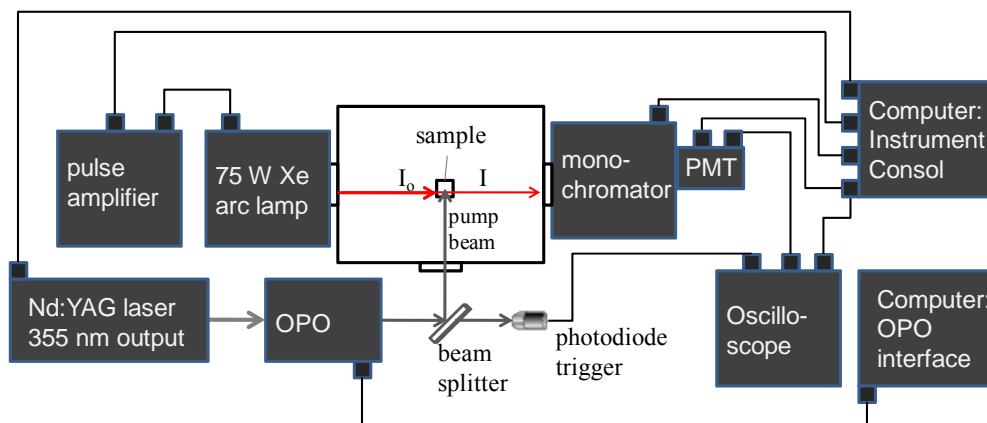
pulse amplifier

75 W Xe arc lamp

sample

$I_o$

I

pump beam

mono-chromator

PMT

Computer: Instrument Consol

Nd:YAG laser 355 nm output

OPO

beam splitter

photodiode trigger

Oscillo-scope

Computer: OPO interface